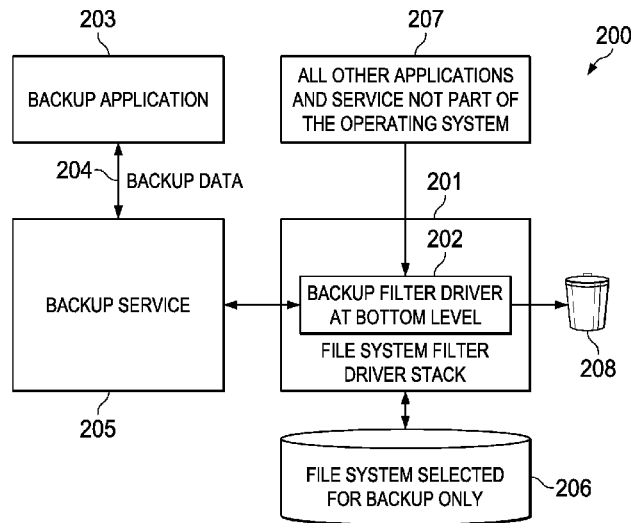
203

BACKUP APPLICATION

204

BACKUP DATA

BACKUP SERVICE

205

207

ALL OTHER APPLICATIONS AND SERVICE NOT PART OF THE OPERATING SYSTEM

200

201

202

BACKUP FILTER DRIVER AT BOTTOM LEVEL

FILE SYSTEM FILTER DRIVER STACK

208

FILE SYSTEM SELECTED FOR BACKUP ONLY

206